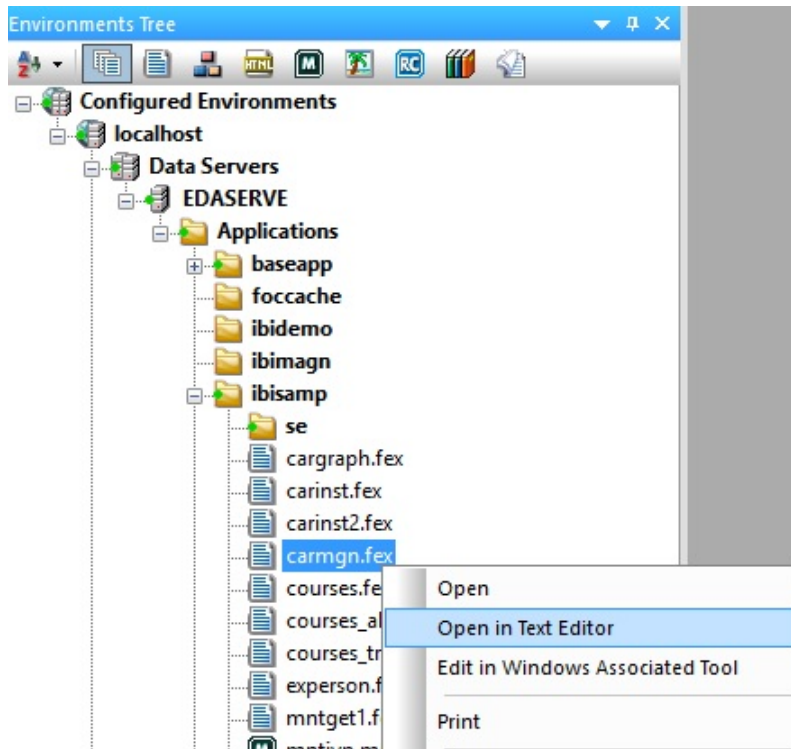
Environments Tree

Configured Environments
localhost
Data Servers
EDASERVE
Applications
baseapp
foccache
ibidemo
ibimagn
ibisamp
se
cargraph.fex
carinst.fex
carinst2.fex
carmgn.fex
courses.fe
courses_al
courses_tr
experson.f
mntget1.f
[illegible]

Open
Open in Text Editor
Edit in Windows Associated Tool
Print